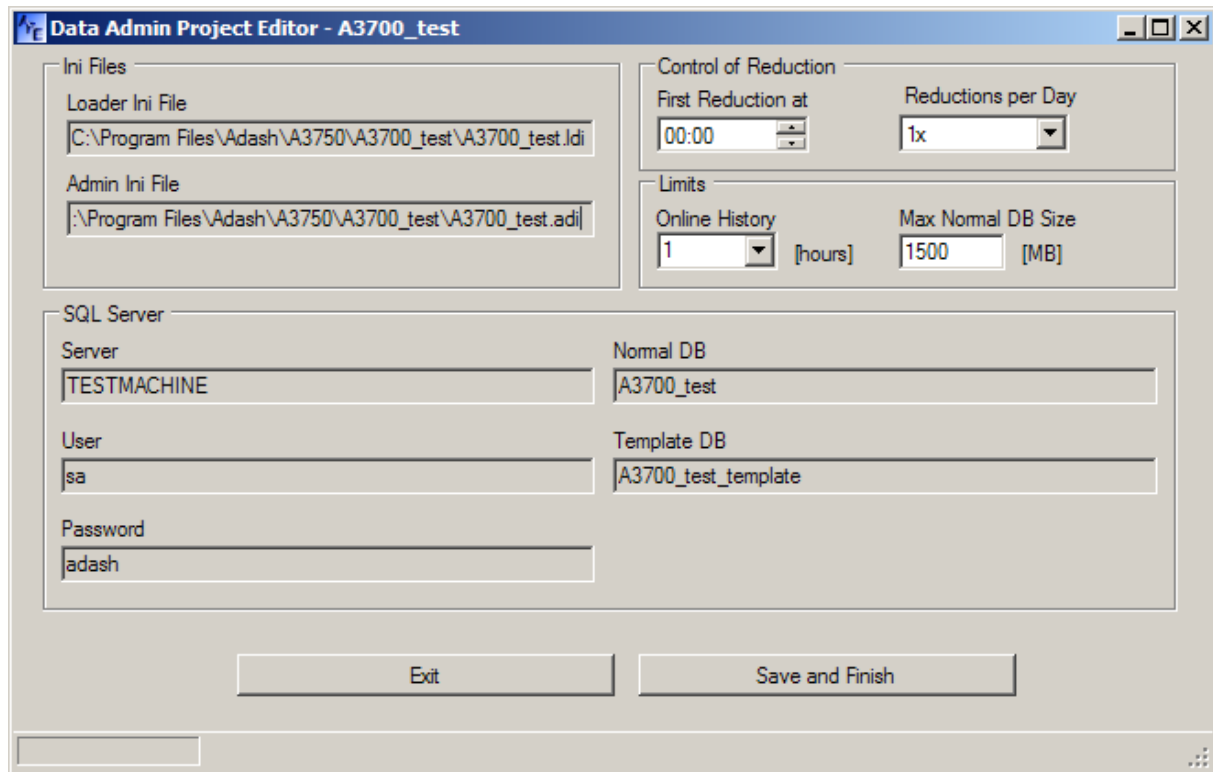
Data Admin Project Editor - A3700_test

Ini Files

Loader Ini File

C:\Program Files\Adash\A3750\A3700_test\A3700_test.ldi

Admin Ini File

:\Program Files\Adash\A3750\A3700_test\A3700_test.adi

Control of Reduction

First Reduction at

00:00

Reductions per Day

1x

Limits

Online History

1

[hours]

Max Normal DB Size

1500

[MB]

SQL Server

Server

TESTMACHINE

User

sa

Password

adash

Normal DB

A3700_test

Template DB

A3700_test_template

Exit

Save and Finish